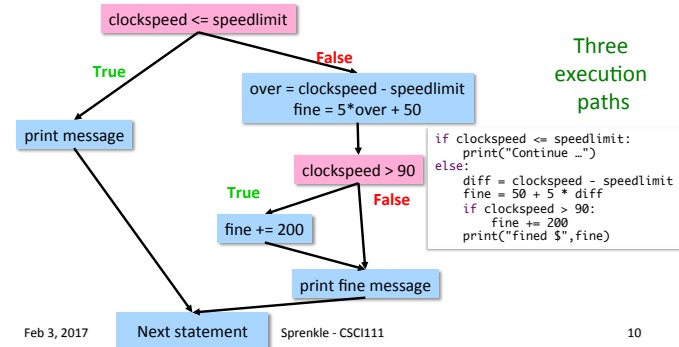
clockspeed <= speedlimit

True

False

over = clockspeed - speedlimit
fine = 5*over + 50

print message

clockspeed > 90

True

False

fine += 200

print fine message

Next statement

Three execution paths

```
if clockspeed <= speedlimit:
    print("Continue …")
else:
    diff = clockspeed - speedlimit
    fine = 50 + 5 * diff
    if clockspeed > 90:
        fine += 200
    print("fined $",fine)
```

Feb 3, 2017

Sprenkle - CSCI111

10